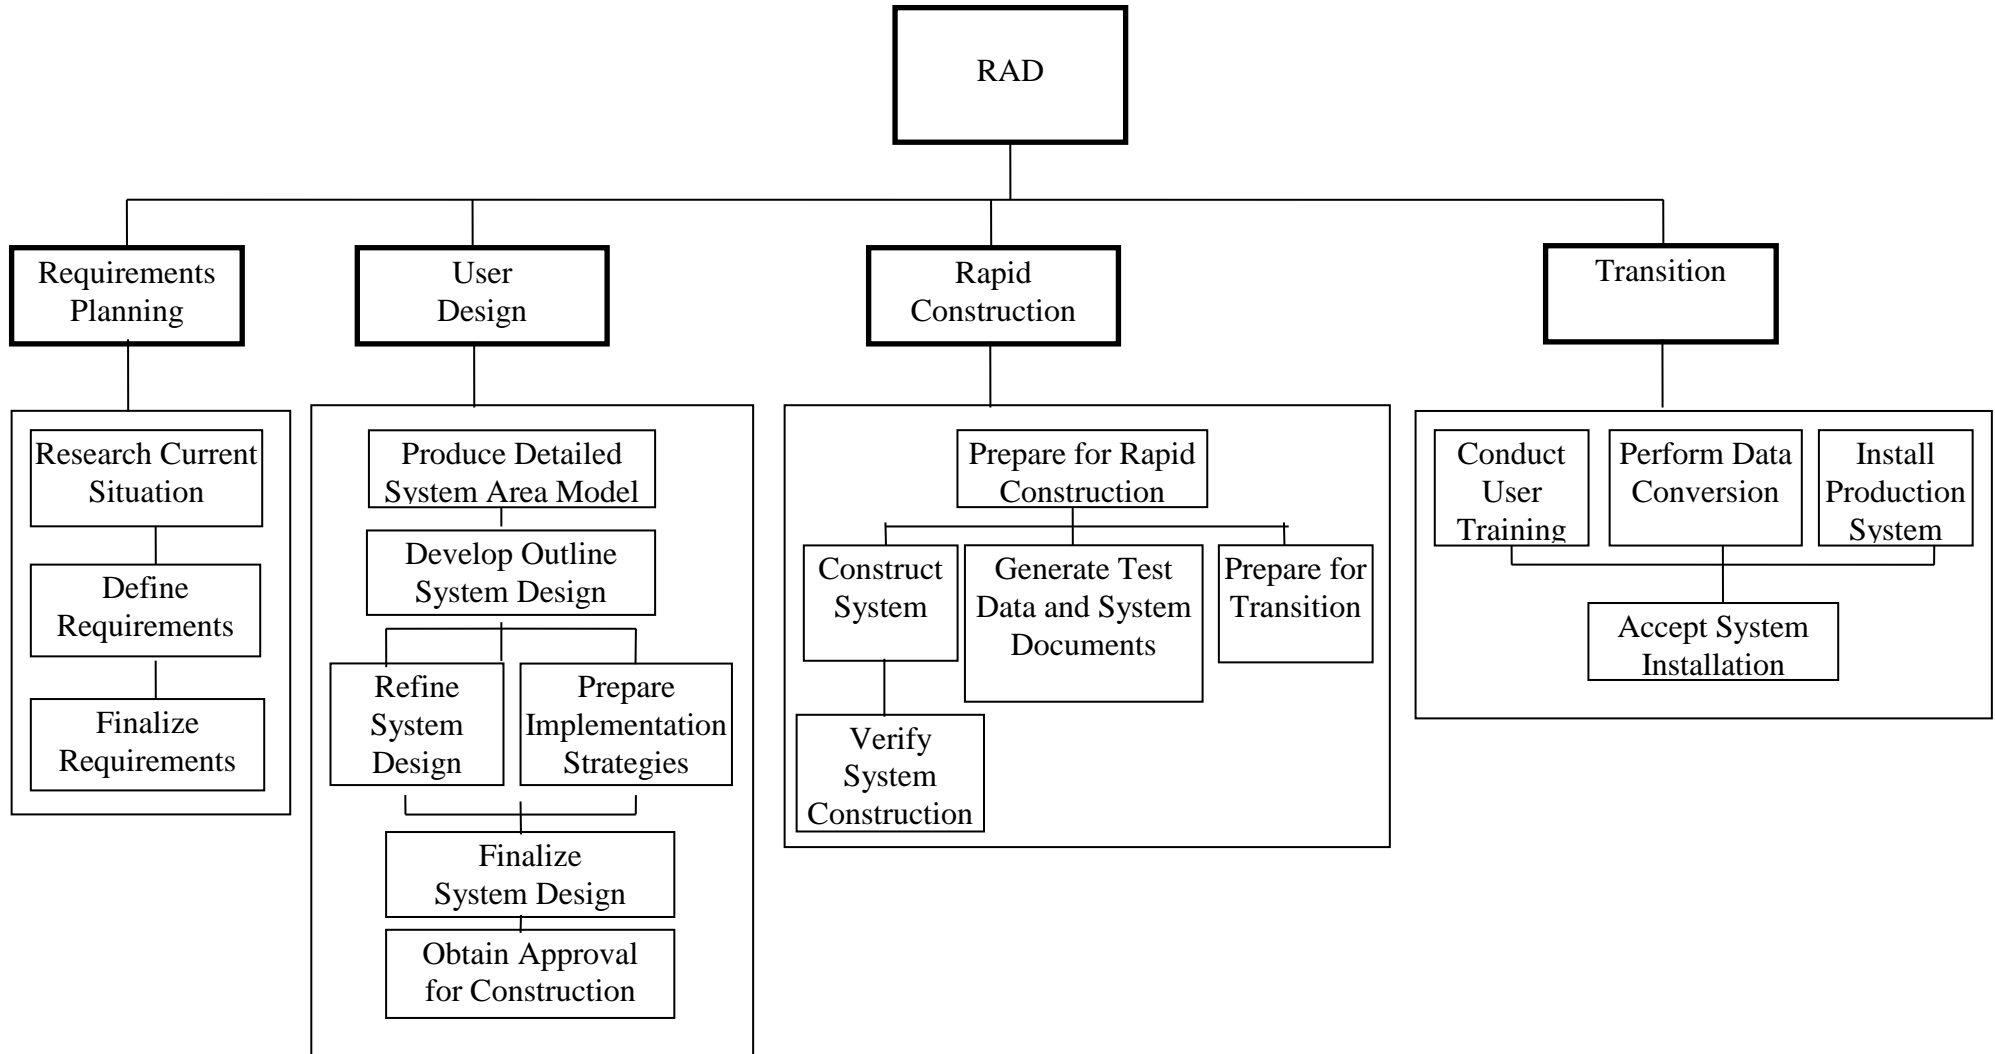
RAD

Requirements Planning

Research Current Situation

Define Requirements

Finalize Requirements

User Design

Produce Detailed System Area Model

Develop Outline System Design

Refine System Design

Prepare Implementation Strategies

Finalize System Design

Obtain Approval for Construction

Rapid Construction

Prepare for Rapid Construction

Construct System

Generate Test Data and System Documents

Prepare for Transition

Verify System Construction

Transition

Conduct User Training

Perform Data Conversion

Install Production System

Accept System Installation